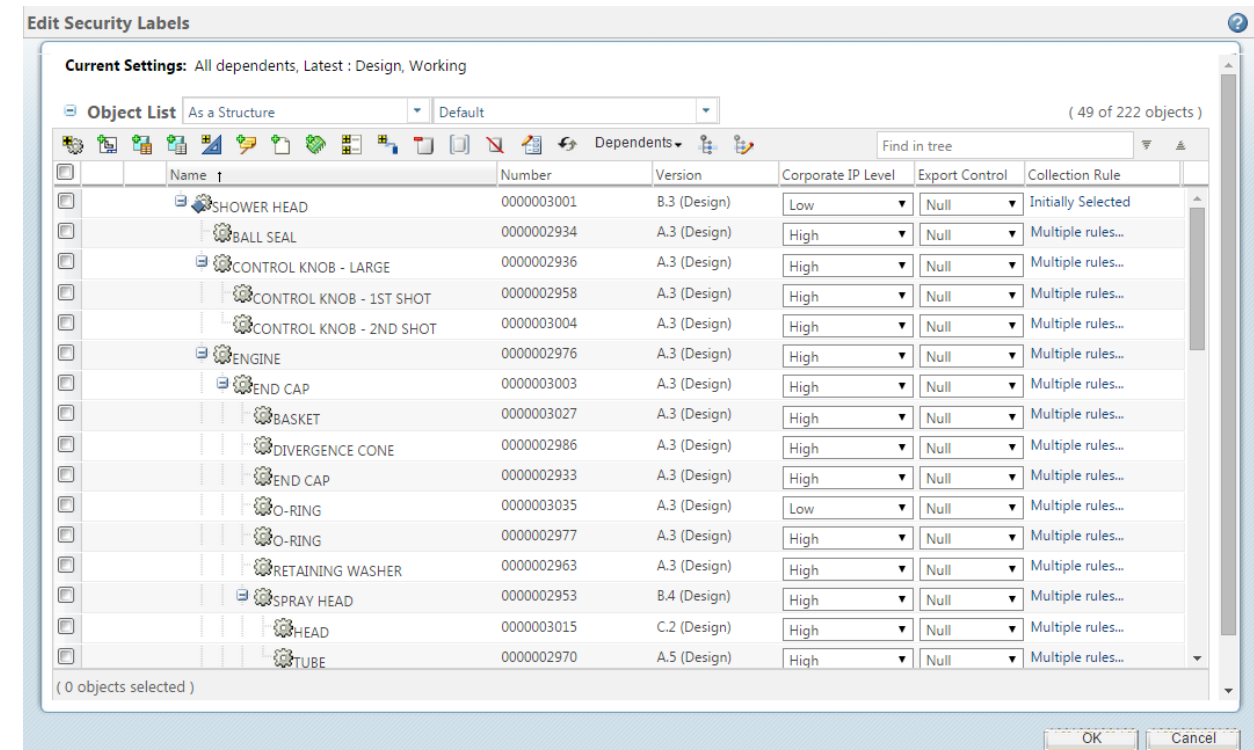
Edit Security Labels

Current Settings: All dependents, Latest : Design, Working

Object List As a Structure Default (49 of 222 objects)

Dependents Find in tree

| Name ↑ | Number | Version | Corporate IP Level | Export Control | Collection Rule |
|---|---|---|---|---|---|
| SHOWER HEAD | 0000003001 | B.3 (Design) | Low | Null | Initially Selected |
| BALL SEAL | 0000002934 | A.3 (Design) | High | Null | Multiple rules... |
| CONTROL KNOB - LARGE | 0000002936 | A.3 (Design) | High | Null | Multiple rules... |
| CONTROL KNOB - 1ST SHOT | 0000002958 | A.3 (Design) | High | Null | Multiple rules... |
| CONTROL KNOB - 2ND SHOT | 0000003004 | A.3 (Design) | High | Null | Multiple rules... |
| ENGINE | 0000002976 | A.3 (Design) | High | Null | Multiple rules... |
| END CAP | 0000003003 | A.3 (Design) | High | Null | Multiple rules... |
| BASKET | 0000003027 | A.3 (Design) | High | Null | Multiple rules... |
| DIVERGENCE CONE | 0000002986 | A.3 (Design) | High | Null | Multiple rules... |
| END CAP | 0000002933 | A.3 (Design) | High | Null | Multiple rules... |
| O-RING | 0000003035 | A.3 (Design) | Low | Null | Multiple rules... |
| O-RING | 0000002977 | A.3 (Design) | High | Null | Multiple rules... |
| RETAINING WASHER | 0000002963 | A.3 (Design) | High | Null | Multiple rules... |
| SPRAY HEAD | 0000002953 | B.4 (Design) | High | Null | Multiple rules... |
| HEAD | 0000003015 | C.2 (Design) | High | Null | Multiple rules... |
| TUBE | 0000002970 | A.5 (Design) | High | Null | Multiple rules... |

(0 objects selected)

OK Cancel